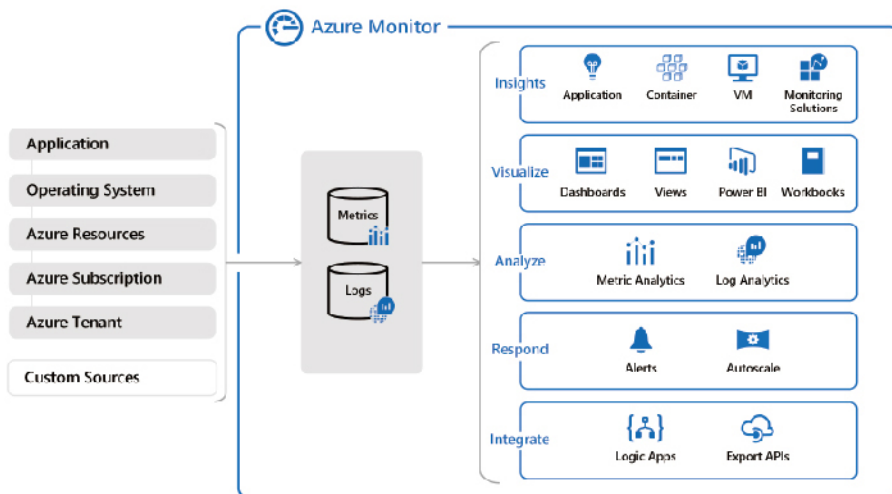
Azure Monitor

Application
Operating System
Azure Resources
Azure Subscription
Azure Tenant
Custom Sources

Metrics
Logs

Insights
Application
Container
VM
Monitoring Solutions

Visualize
Dashboards
Views
Power BI
Workbooks

Analyze
Metric Analytics
Log Analytics

Respond
Alerts
Autoscale

Integrate
Logic Apps
Export APIs